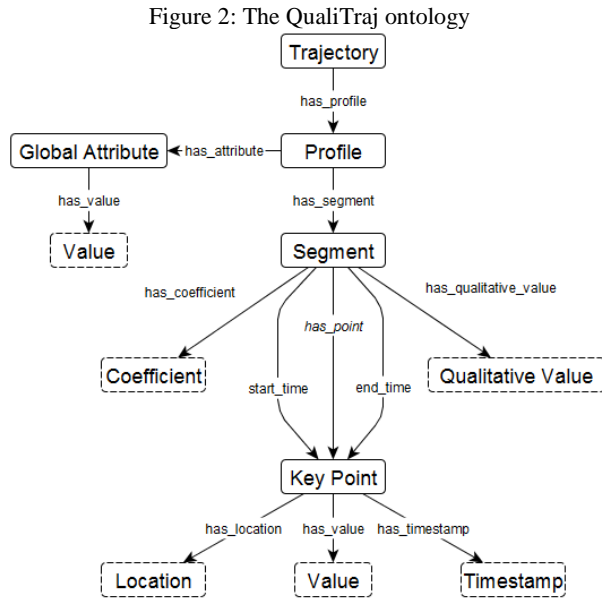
Figure 2: The QualiTraj ontology

Trajectory

has_profile

Global Attribute

has_attribute

Profile

has_value

has_segment

Value

Segment

has_coefficient

has_point

has_qualitative_value

Coefficient

start_time

end_time

Qualitative Value

Key Point

has_location

has_value

has_timestamp

Location

Value

Timestamp